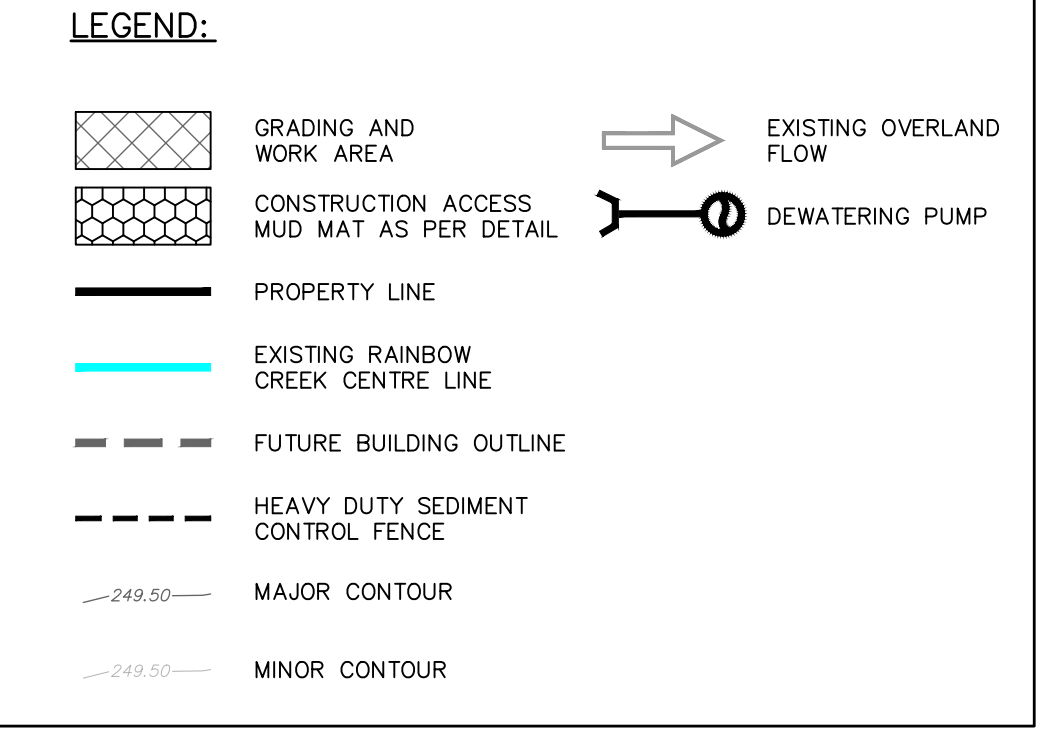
LEGEND:

GRADING AND WORK AREA

CONSTRUCTION ACCESS MUD MAT AS PER DETAIL

PROPERTY LINE

EXISTING RAINBOW CREEK CENTRE LINE

FUTURE BUILDING OUTLINE

HEAVY DUTY SEDIMENT CONTROL FENCE

249.50 MAJOR CONTOUR

249.50 MINOR CONTOUR

EXISTING OVERLAND FLOW

DEWATERING PUMP